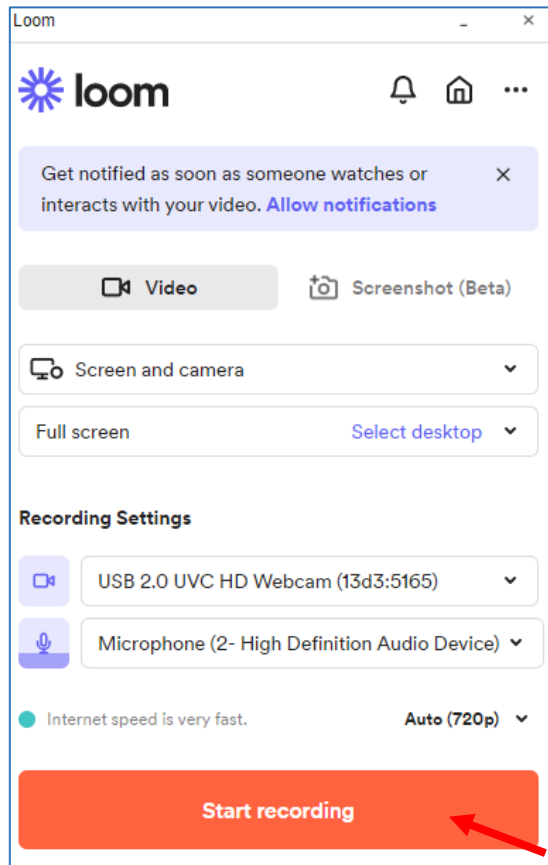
Loom

loom

Get notified as soon as someone watches or interacts with your video. Allow notifications

Video

Screenshot (Beta)

Screen and camera

Full screen

Select desktop

Recording Settings

USB 2.0 UVC HD Webcam (13d3:5165)

Microphone (2- High Definition Audio Device)

Internet speed is very fast.

Auto (720p)

Start recording